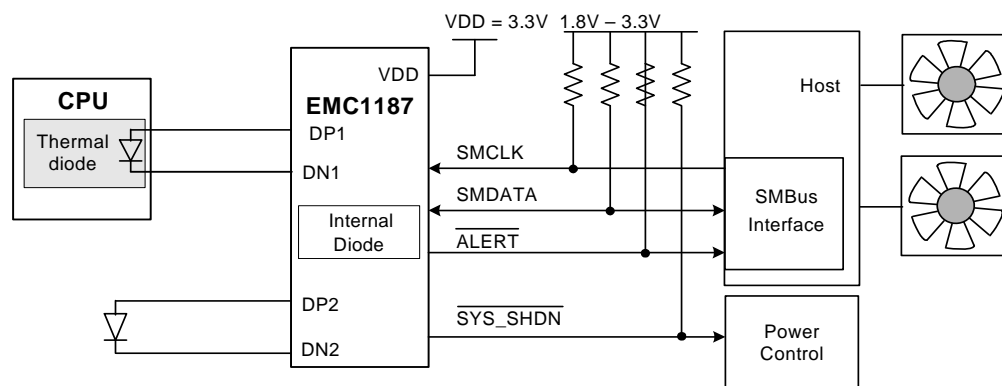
VDD = 3.3V

1.8V – 3.3V

CPU

Thermal diode

VDD

EMC1187

DP1

DN1

Internal Diode

DP2

DN2

SMCLK

SMDATA

$\overline{\text{ALERT}}$

$\overline{\text{SYS\_SHDN}}$

Host

SMBus Interface

Power Control